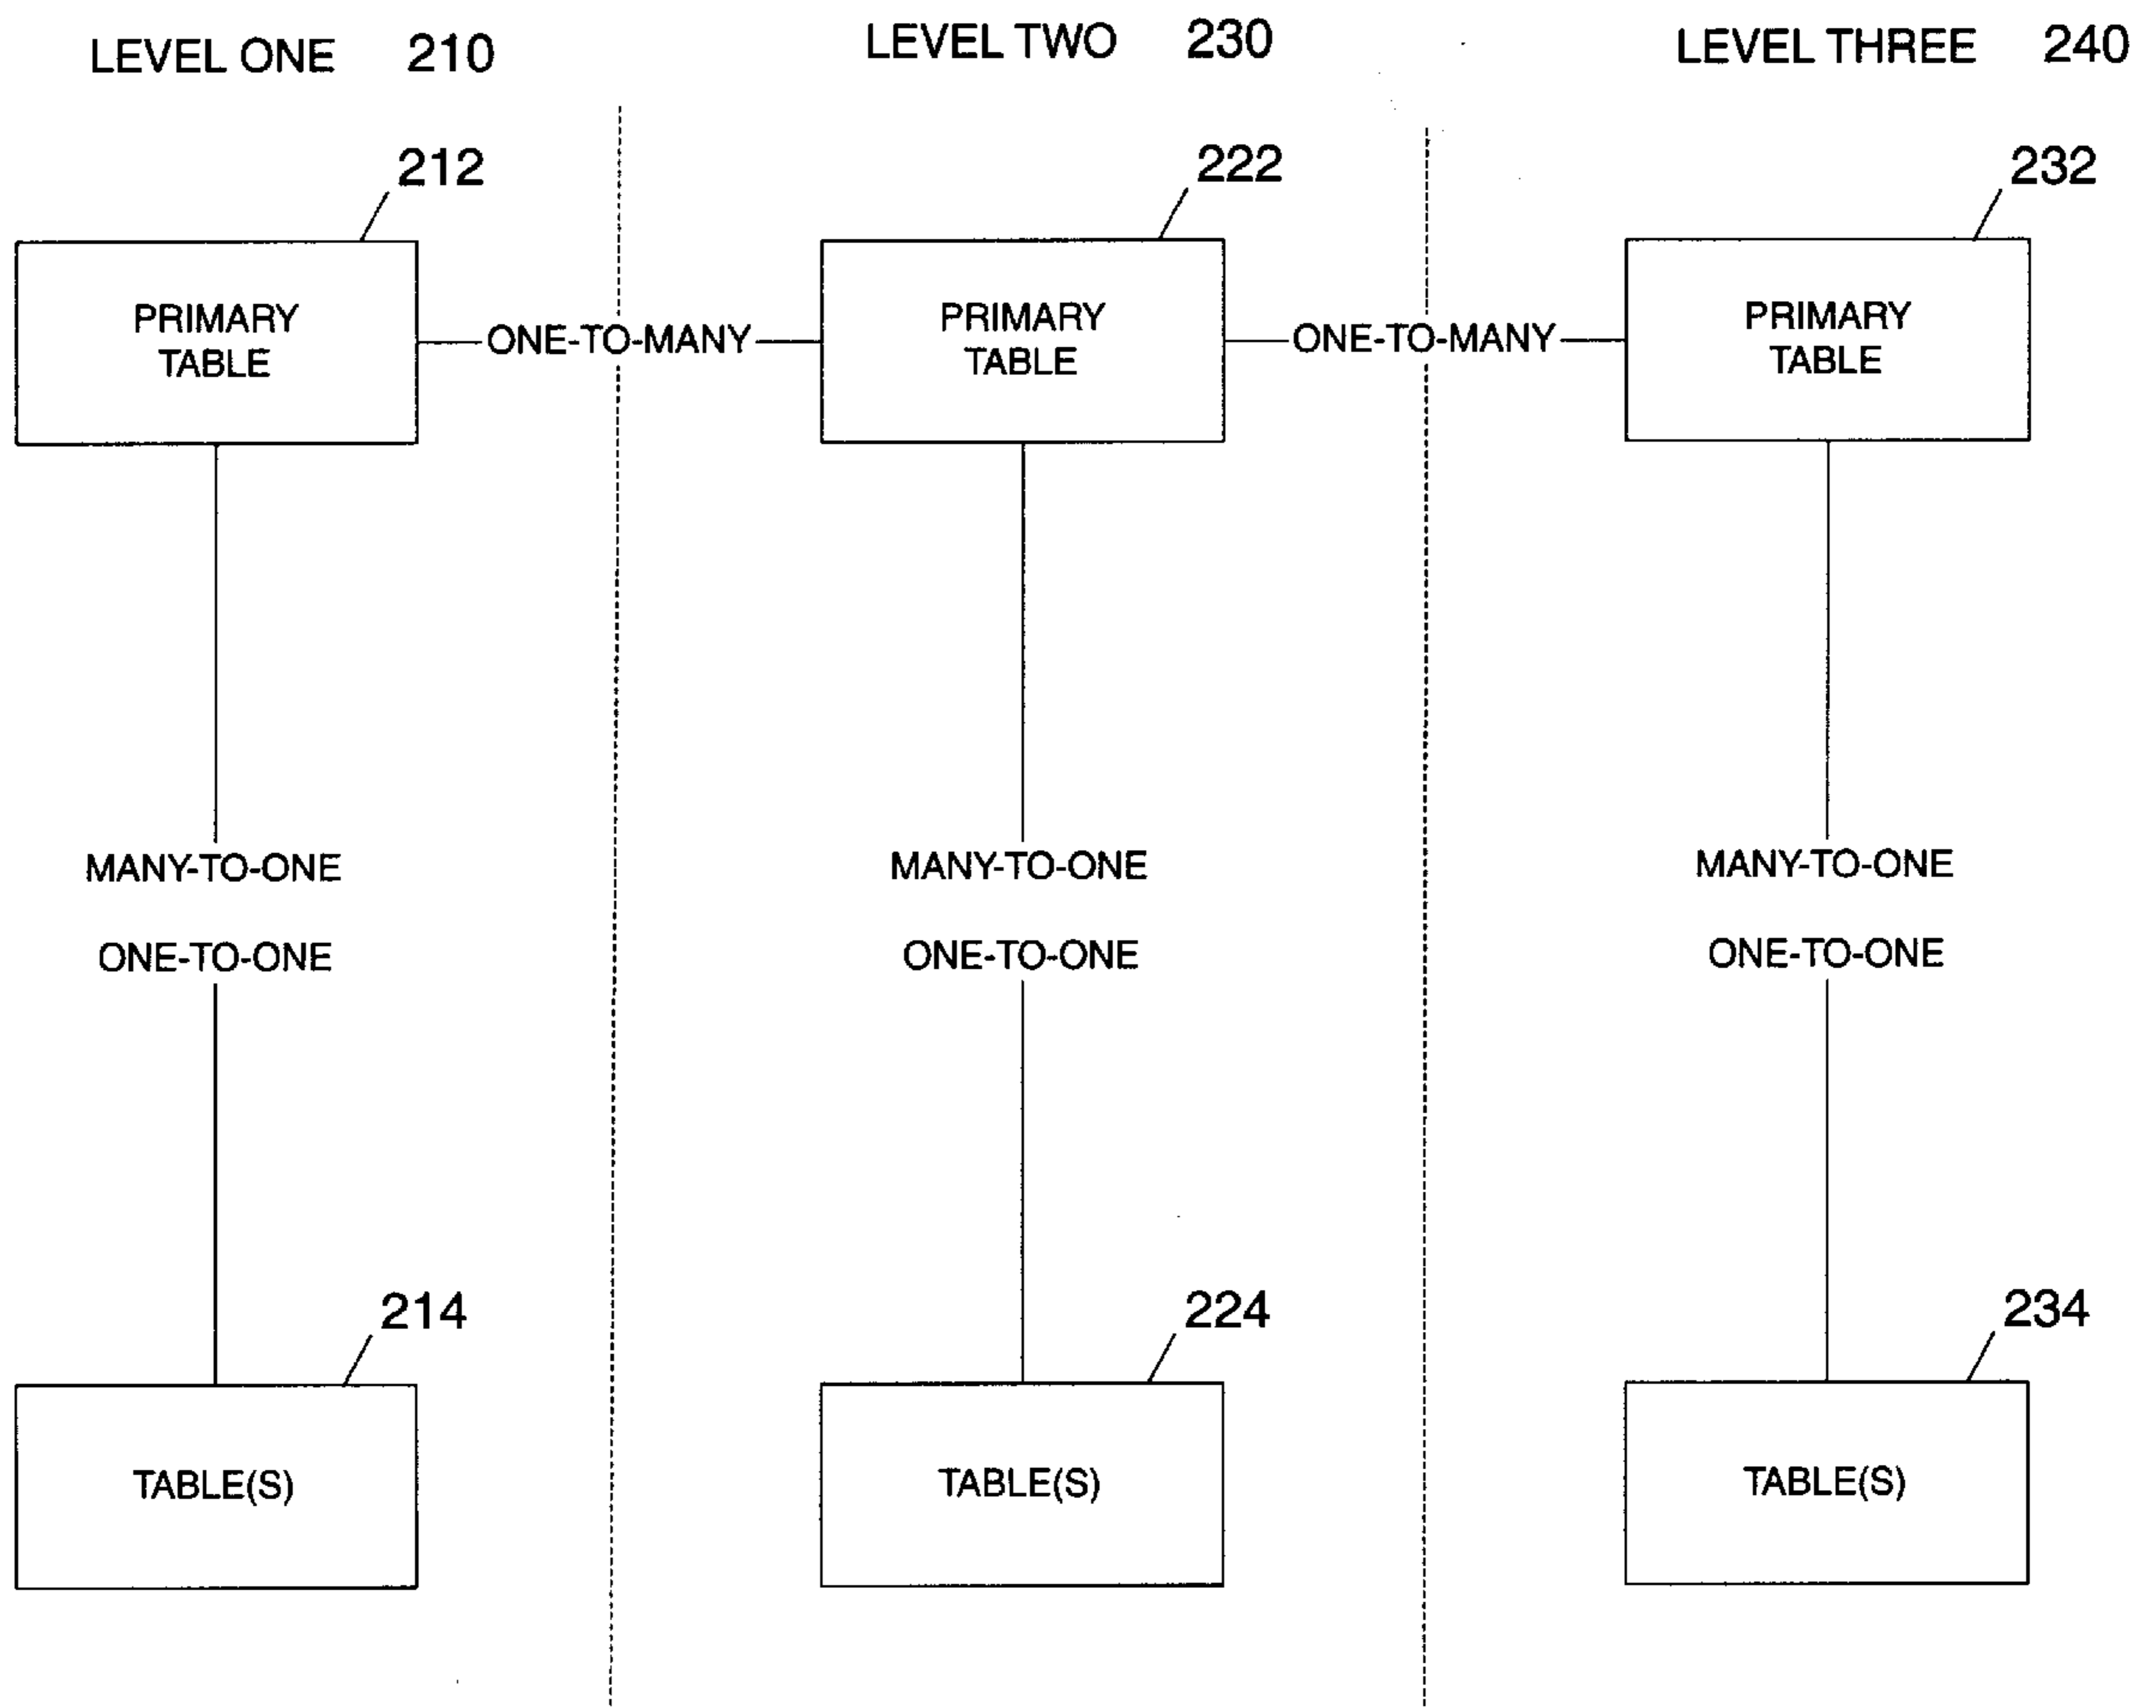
LEVEL ONE 210

LEVEL TWO 230

LEVEL THREE 240

212

PRIMARY TABLE

ONE-TO-MANY

222

PRIMARY TABLE

ONE-TO-MANY

232

PRIMARY TABLE

MANY-TO-ONE

ONE-TO-ONE

MANY-TO-ONE

ONE-TO-ONE

MANY-TO-ONE

ONE-TO-ONE

214

TABLE(S)

224

TABLE(S)

234

TABLE(S)